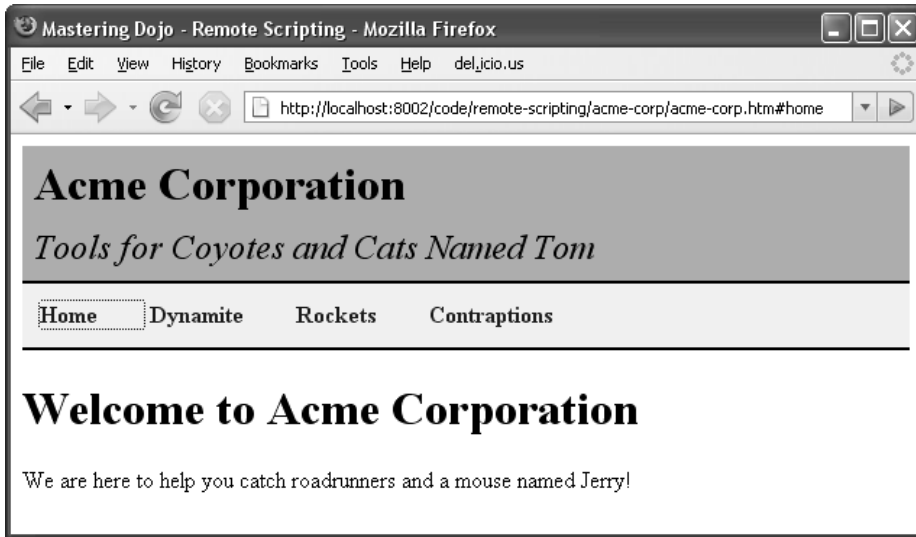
Mastering Dojo - Remote Scripting - Mozilla Firefox

File Edit View History Bookmarks Tools Help del.icio.us

http://localhost:8002/code/remote-scripting/acme-corp/acme-corp.htm#home

# Acme Corporation

*Tools for Coyotes and Cats Named Tom*

Home Dynamite Rockets Contraptions

# Welcome to Acme Corporation

We are here to help you catch roadrunners and a mouse named Jerry!